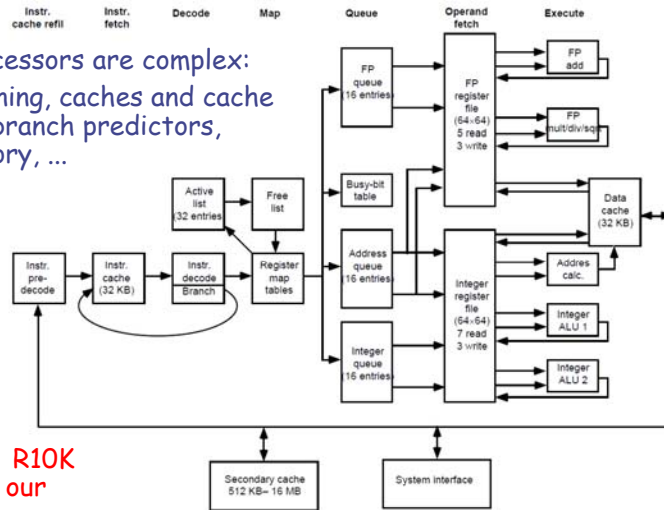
Instr. cache refill | Instr. fetch | Decode | Map | Queue | Operand fetch | Execute

cessors are complex:
ning, caches and cache
branch predictors,
ory, ...

Instr. pre-decode
Instr. cache (32 KB)
Instr. decode
Branch
Active list (32 entries)
Free list
Register map tables
FP queue (16 entries)
Busy-bit table
Address queue (16 entries)
Integer queue (16 entries)
FP register file (64×64) 5 read 3 write
Integer register file (64×64) 7 read 3 write
FP add
FP mult/div/sqr
Data cache (32 KB)
Addres calc.
Integer ALU 1
Integer ALU 2
Secondary cache 512 KB– 16 MB
System interface

R10K
our